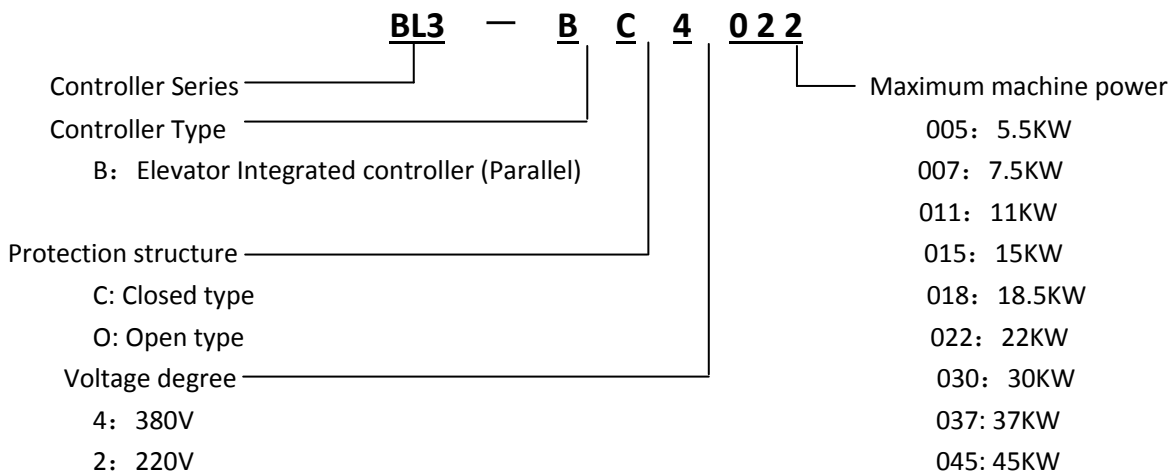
BL3 — B C 4 0 2 2

Controller Series

Controller Type

B：Elevator Integrated controller (Parallel)

Protection structure

C: Closed type

O: Open type

Voltage degree

4：380V

2：220V

Maximum machine power

005：5.5KW

007：7.5KW

011：11KW

015：15KW

018：18.5KW

022：22KW

030：30KW

037: 37KW

045: 45KW